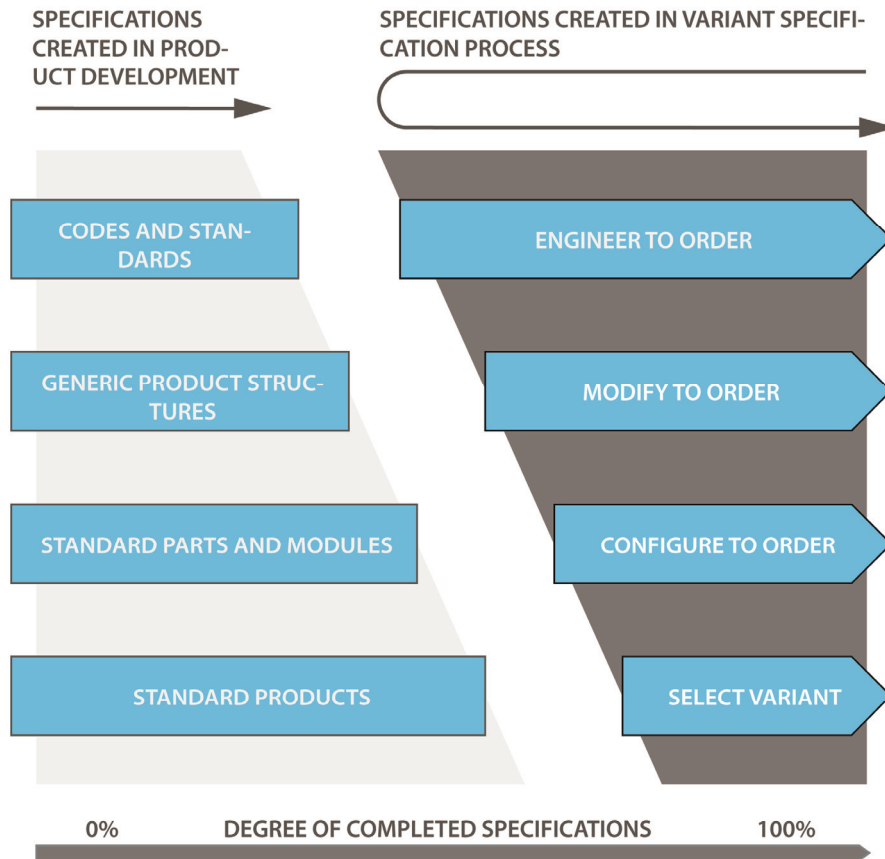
SPECIFICATIONS CREATED IN PRODUCT DEVELOPMENT

SPECIFICATIONS CREATED IN VARIANT SPECIFICATION PROCESS

CODES AND STANDARDS

ENGINEER TO ORDER

GENERIC PRODUCT STRUCTURES

MODIFY TO ORDER

STANDARD PARTS AND MODULES

CONFIGURE TO ORDER

STANDARD PRODUCTS

SELECT VARIANT

0% DEGREE OF COMPLETED SPECIFICATIONS 100%